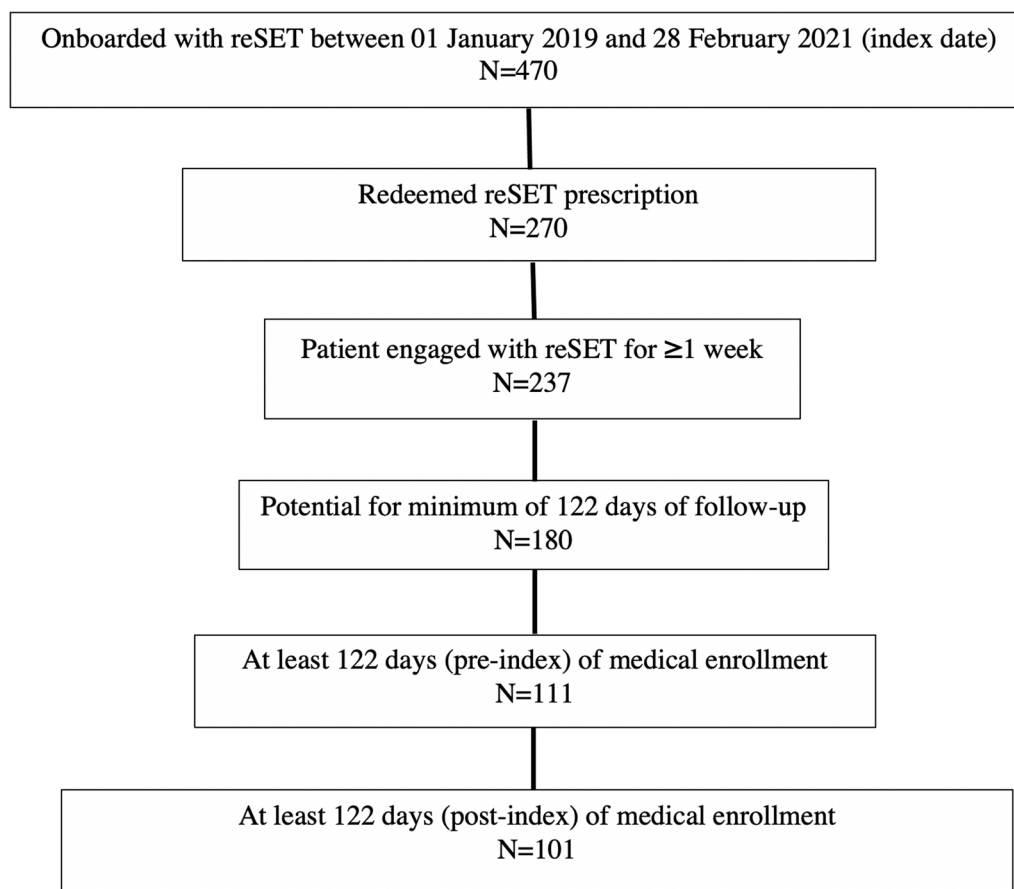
Onboarded with reSET between 01 January 2019 and 28 February 2021 (index date)
N=470

Redeemed reSET prescription
N=270

Patient engaged with reSET for ≥1 week
N=237

Potential for minimum of 122 days of follow-up
N=180

At least 122 days (pre-index) of medical enrollment
N=111

At least 122 days (post-index) of medical enrollment
N=101